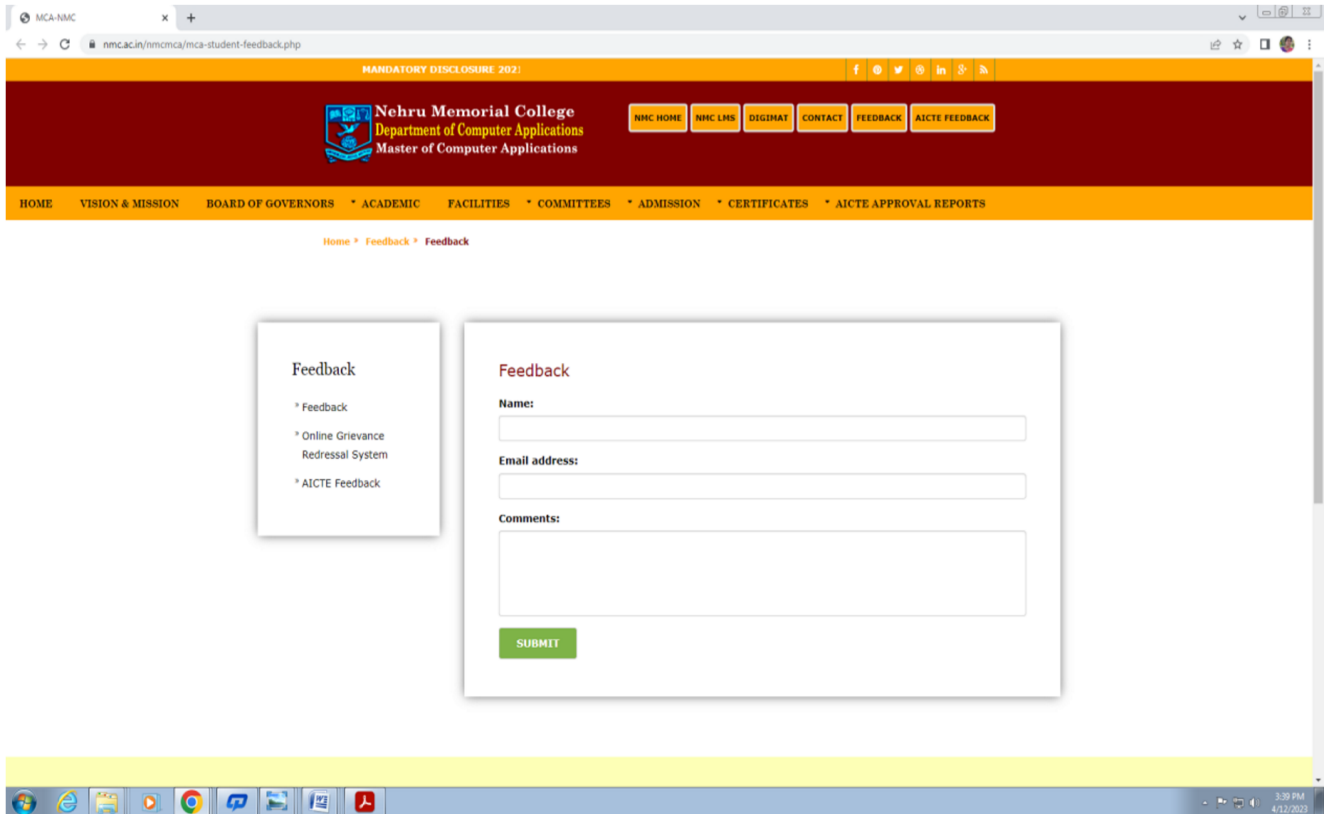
MCA-NMC

nmc.ac.in/nmcmca/mca-student-feedback.php

MANDATORY DISCLOSURE 2023

Nehru Memorial College
Department of Computer Applications
Master of Computer Applications

NMC HOME NMC LMS DIGIMAT CONTACT FEEDBACK AICTE FEEDBACK

HOME VISION & MISSION BOARD OF GOVERNORS ACADEMIC FACILITIES COMMITTEES ADMISSION CERTIFICATES AICTE APPROVAL REPORTS

Home Feedback Feedback

Feedback

Feedback

Online Grievance Redressal System

AICTE Feedback

Feedback

Name:

Email address:

Comments:

SUBMIT

3:39 PM
4/12/2023